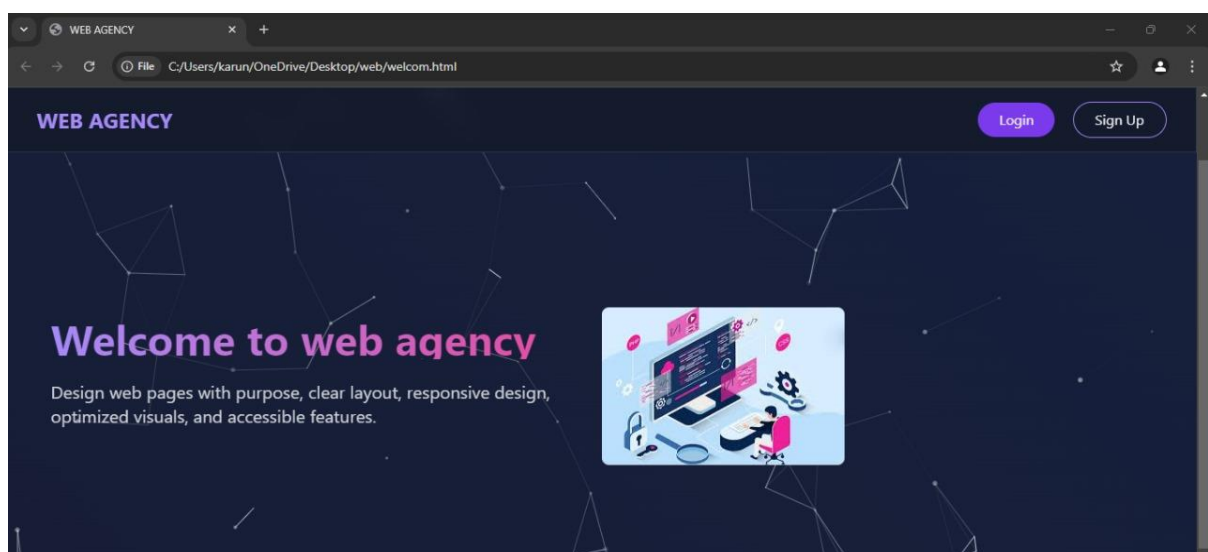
WEB AGENCY

File C:/Users/karun/OneDrive/Desktop/web/welcom.html

WEB AGENCY

Login

Sign Up

Welcome to web agency

Design web pages with purpose, clear layout, responsive design, optimized visuals, and accessible features.